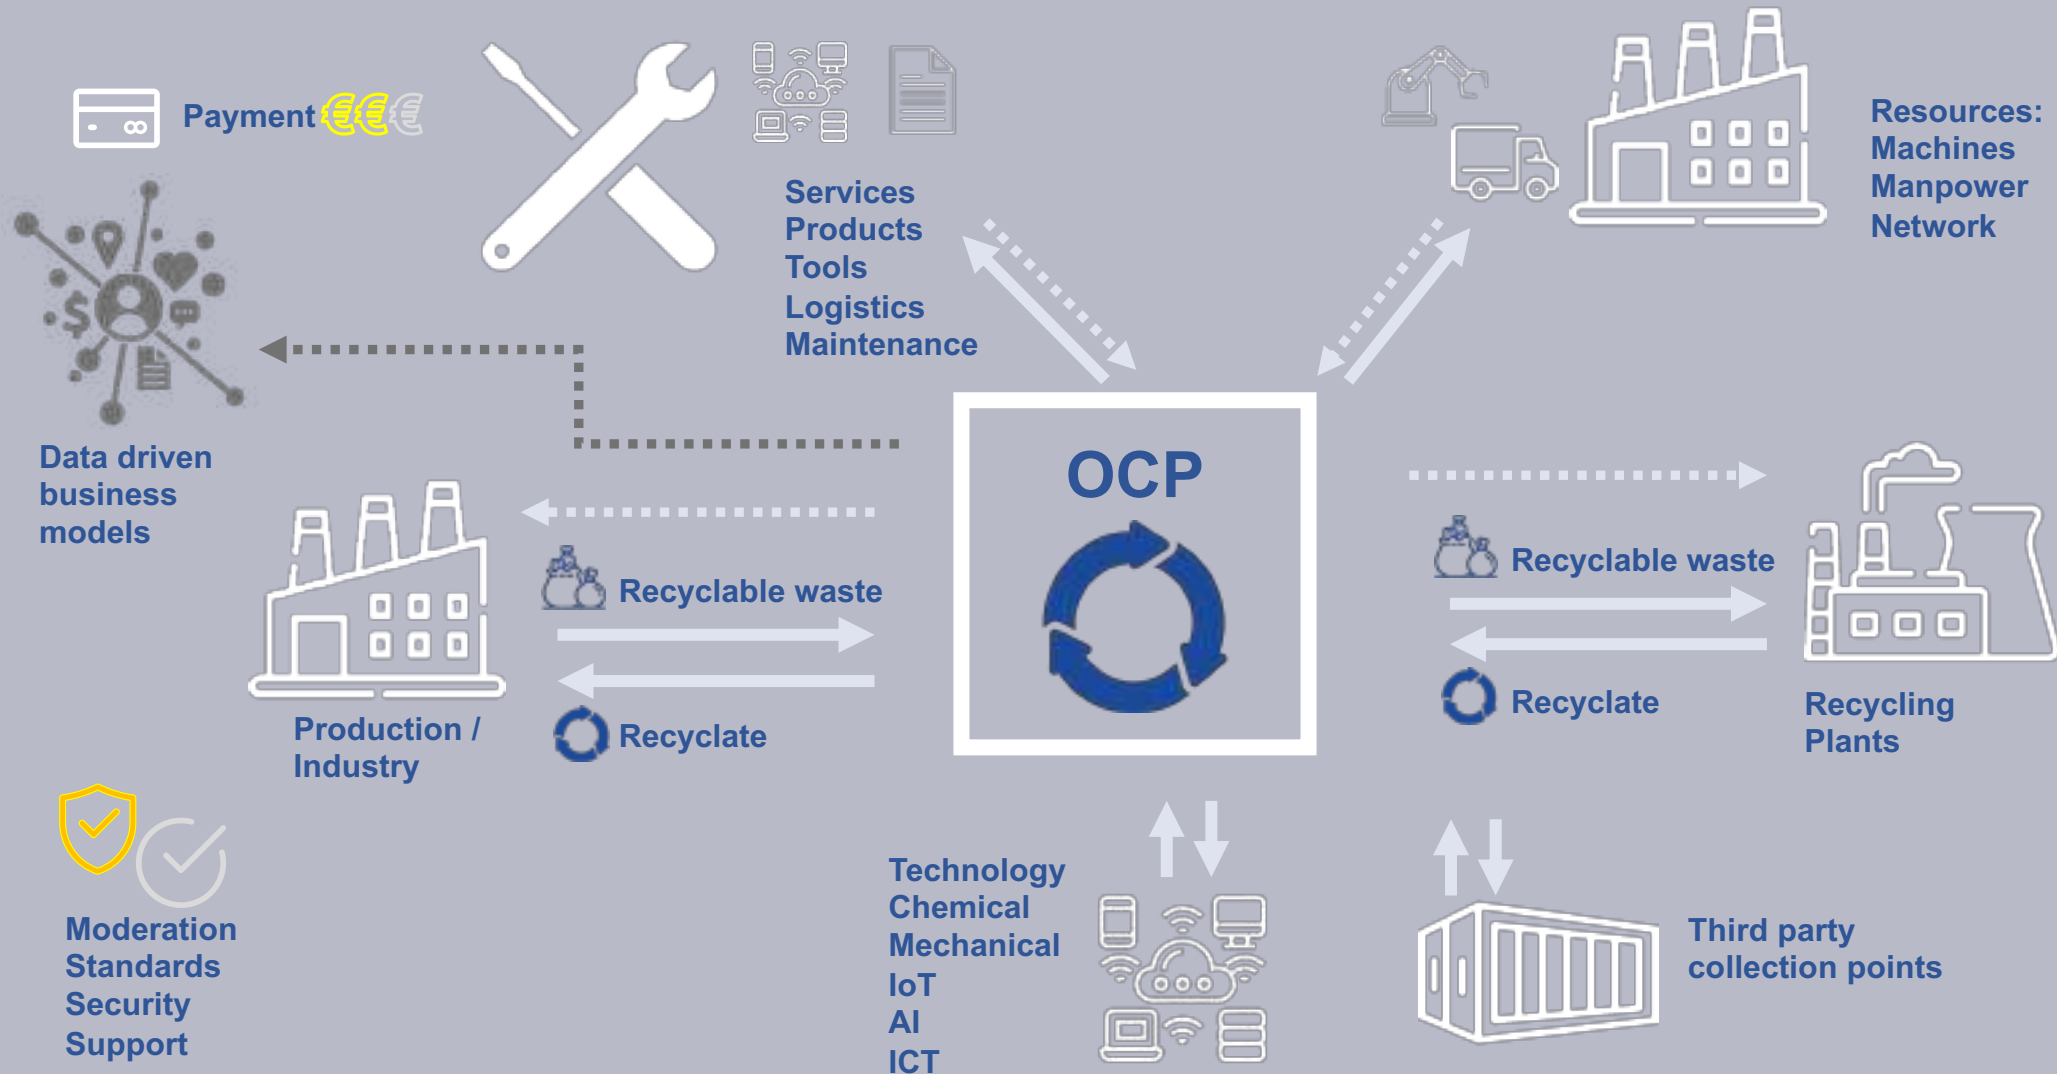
Payment €€€

Services
Products
Tools
Logistics
Maintenance

Resources:
Machines
Manpower
Network

Data driven business models

OCP

Recyclable waste

Recycling Plants

Production / Industry

Recyclable waste

Recycle

Recycle

Moderation
Standards
Security
Support

Technology
Chemical
Mechanical
IoT
AI
ICT

Third party collection points